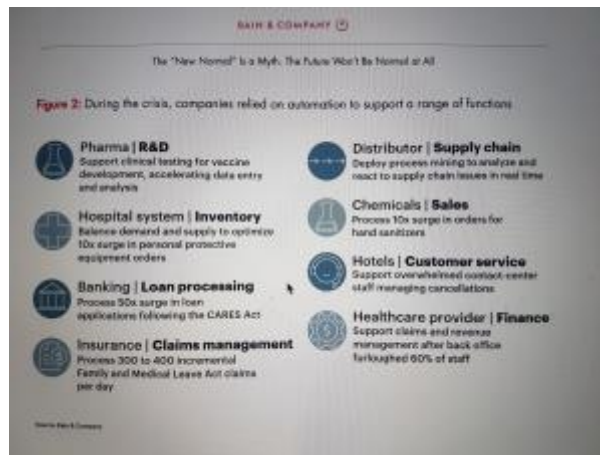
BAIN & COMPANY

The "New Normal" Is a Myth. The Future Won't Be Normal at All

Figure 2: During the crisis, companies relied on automation to support a range of functions

Pharma | R&D
Support clinical testing for vaccine development, accelerating data entry and analysis

Hospital system | Inventory
Balance demand and supply to optimize 10x surge in personal protective equipment orders

Banking | Loan processing
Process 50x surge in loan applications following the CARES Act

Insurance | Claims management
Process 300 to 400 incremental Family and Medical Leave Act claims per day

Distributor | Supply chain
Deploy process mining to analyze and react to supply chain issues in real time

Chemicals | Sales
Process 10x surge in orders for hand sanitizers

Hotels | Customer service
Support overwhelmed contact-center staff managing cancellations

Healthcare provider | Finance
Support claims and revenue management after back office furloughed 60% of staff

Source: Bain & Company